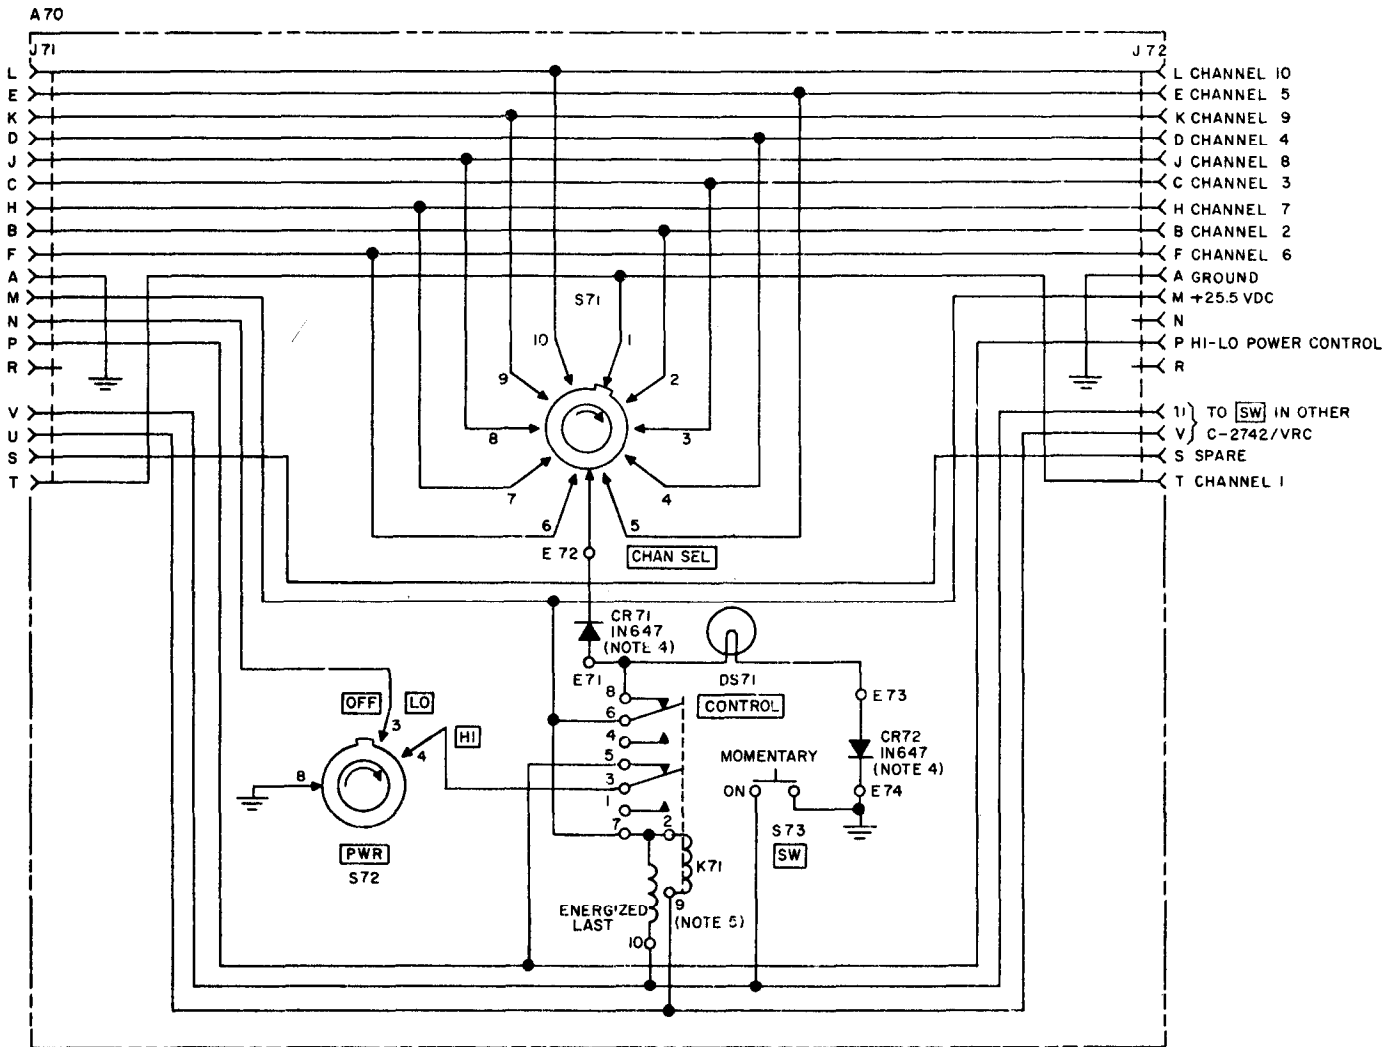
A70

J71

J72

L
E
K
D
J
C
H
B
F
A
M
N
P
R
V
U
S
T

L CHANNEL 10
E CHANNEL 5
K CHANNEL 9
D CHANNEL 4
J CHANNEL 8
C CHANNEL 3
H CHANNEL 7
B CHANNEL 2
F CHANNEL 6
A GROUND
M +25.5 VDC
N
P HI-LO POWER CONTROL
R
U } TO SW IN OTHER
V } C-2742/VRC
S SPARE
T CHANNEL 1

S71
10
1
9
2
8
3
7
4
6
5
E 72
CHAN SEL

CR71
IN647
(NOTE 4)
E71
DS71
E73
8
6
4
5
3
1
7
2
CONTROL
CR72
IN647
(NOTE 4)
E74
MOMENTARY
ON
S73
SW
K71
9
(NOTE 5)
ENERGIZED
LAST
10

OFF
LO
3
HI
4
8
PWR
S72